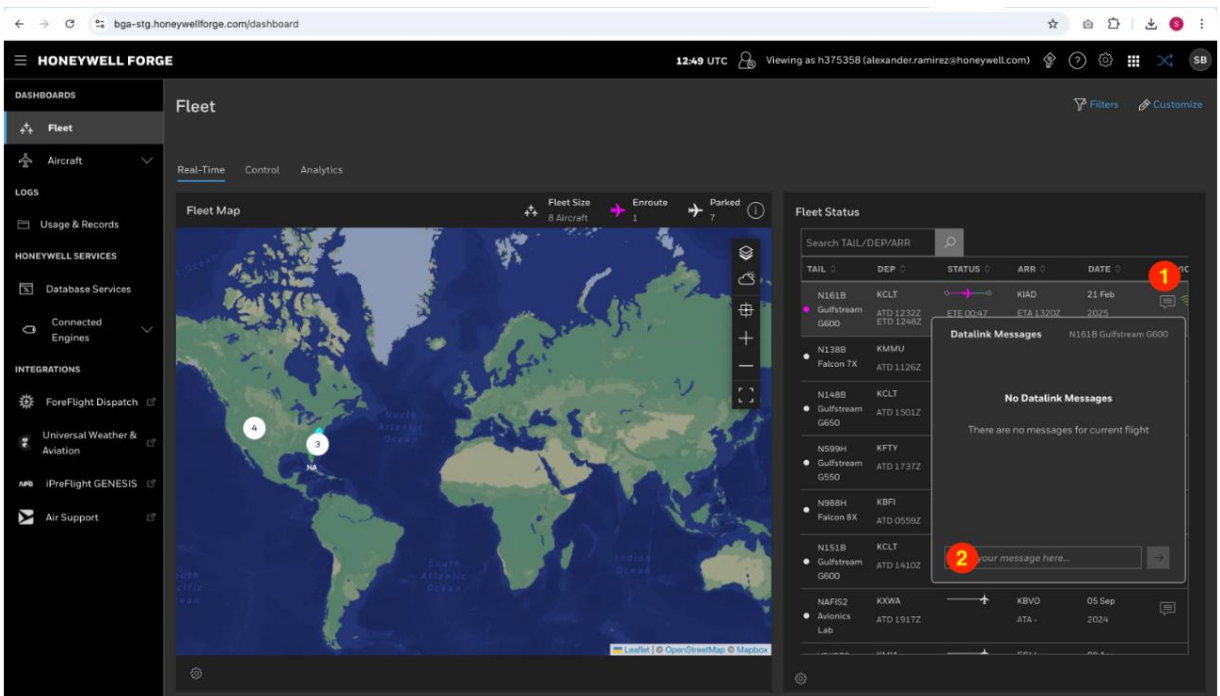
bga-stg.honeywellforge.com/dashboard

HONEYWELL FORGE

12:49 UTC Viewing as h375358 (alexander.ramirez@honeywell.com) SB

DASHBOARDS
Fleet
Aircraft
LOGS
Usage & Records
HONEYWELL SERVICES
Database Services
Connected Engines
INTEGRATIONS
ForeFlight Dispatch
Universal Weather & Aviation
iPreFlight GENESIS
Air Support

Fleet

Filters Customize

Real-Time Control Analytics

Fleet Map

Fleet Size 8 Aircraft
Enroute 1
Parked 7

North Atlantic Ocean
South Atlantic Ocean
Indian Ocean

4
3

Leaflet | © OpenStreetMap © Mapbox

Fleet Status

Search TAIL/DEP/ARR

| TAIL | DEP | STATUS | ARR | DATE |
|---|---|---|---|---|
| N161B Gulfstream G600 | KCLT ATD 1232Z ETD 1248Z | ETE 00:47 | KIAD ETA 1320Z | 21 Feb 2025 |
| N138B Falcon 7X | KMMU ATD 1126Z | | | |
| N148B Gulfstream G650 | KCLT ATD 1501Z | | | |
| N599H Gulfstream G550 | KFTY ATD 1737Z | | | |
| N988H Falcon 8X | KBFI ATD 0559Z | | | |
| N151B Gulfstream G600 | KCLT ATD 1410Z | | | |
| NAFIS2 Avionics Lab | KXWA ATD 1917Z | | KBVO ATA - | 05 Sep 2024 |

1

Datalink Messages N161B Gulfstream G600

No Datalink Messages

There are no messages for current flight

2
your message here...